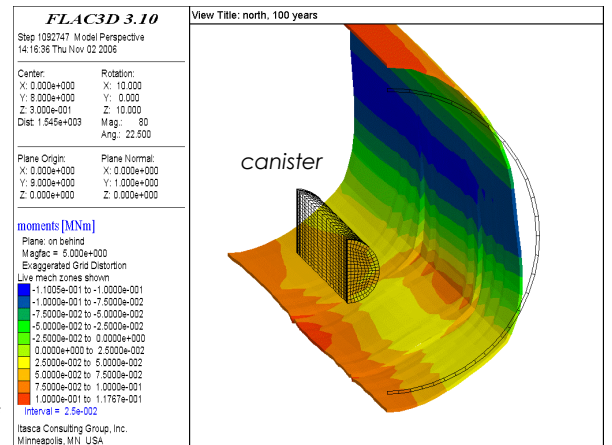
FLAC3D 3.10

Step 1092747 Model Perspective
14:16:36 Thu Nov 02 2006

| Center: | Rotation: |
|---|---|
| X: 0.000e+000 | X: 10.000 |
| Y: 8.000e+000 | Y: 0.000 |
| Z: 3.000e-001 | Z: 10.000 |
| Dist: 1.545e+003 | Mag.: 80 |
| | Ang.: 22.500 |

| Plane Origin: | Plane Normal: |
|---|---|
| X: 0.000e+000 | X: 0.000e+000 |
| Y: 9.000e+000 | Y: 1.000e+000 |
| Z: 0.000e+000 | Z: 0.000e+000 |

moments [MNm]
Plane: on behind
Magfac = 5.000e+000
Exaggerated Grid Distortion
Live mech zones shown
-1.1005e-001 to -1.0000e-001
-1.0000e-001 to -7.5000e-002
-7.5000e-002 to -5.0000e-002
-5.0000e-002 to -2.5000e-002
-2.5000e-002 to 0.0000e+000
0.0000e+000 to 2.5000e-002
2.5000e-002 to 5.0000e-002
5.0000e-002 to 7.5000e-002
7.5000e-002 to 1.0000e-001
1.0000e-001 to 1.1767e-001
Interval = 2.5e-002

Itasca Consulting Group, Inc.
Minneapolis, MN USA

View Title: north, 100 years

canister